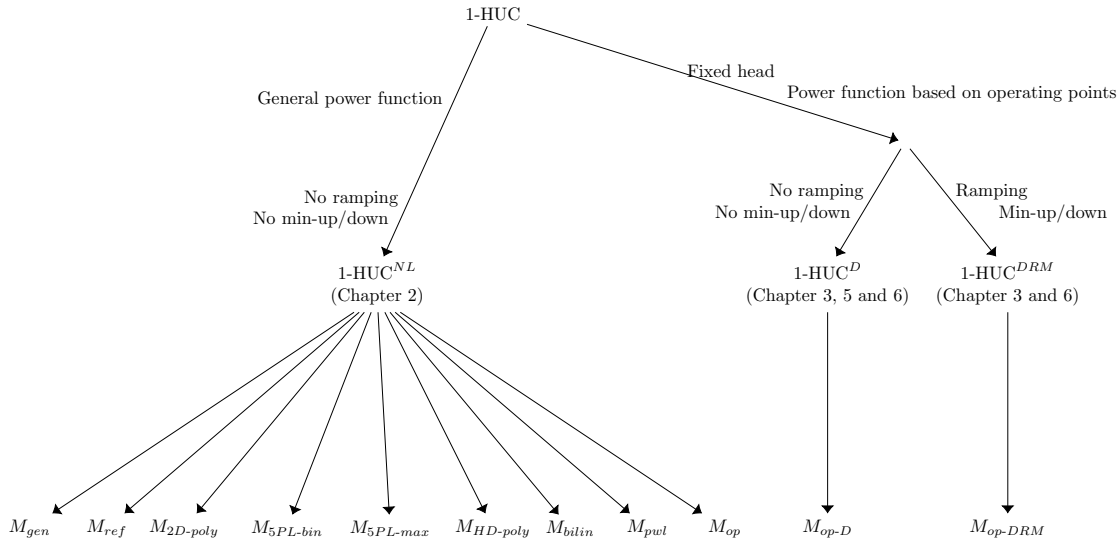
1-HUC

General power function

Fixed head

Power function based on operating points

No ramping
No min-up/down

No ramping
No min-up/down

Ramping
Min-up/down

1-HUC$^{NL}$
(Chapter 2)

1-HUC$^{D}$
(Chapter 3, 5 and 6)

1-HUC$^{DRM}$
(Chapter 3 and 6)

$M_{gen}$ $M_{ref}$ $M_{2D\text{-}poly}$ $M_{5PL\text{-}bin}$ $M_{5PL\text{-}max}$ $M_{HD\text{-}poly}$ $M_{bilin}$ $M_{pwl}$ $M_{op}$ $M_{op\text{-}D}$ $M_{op\text{-}DRM}$